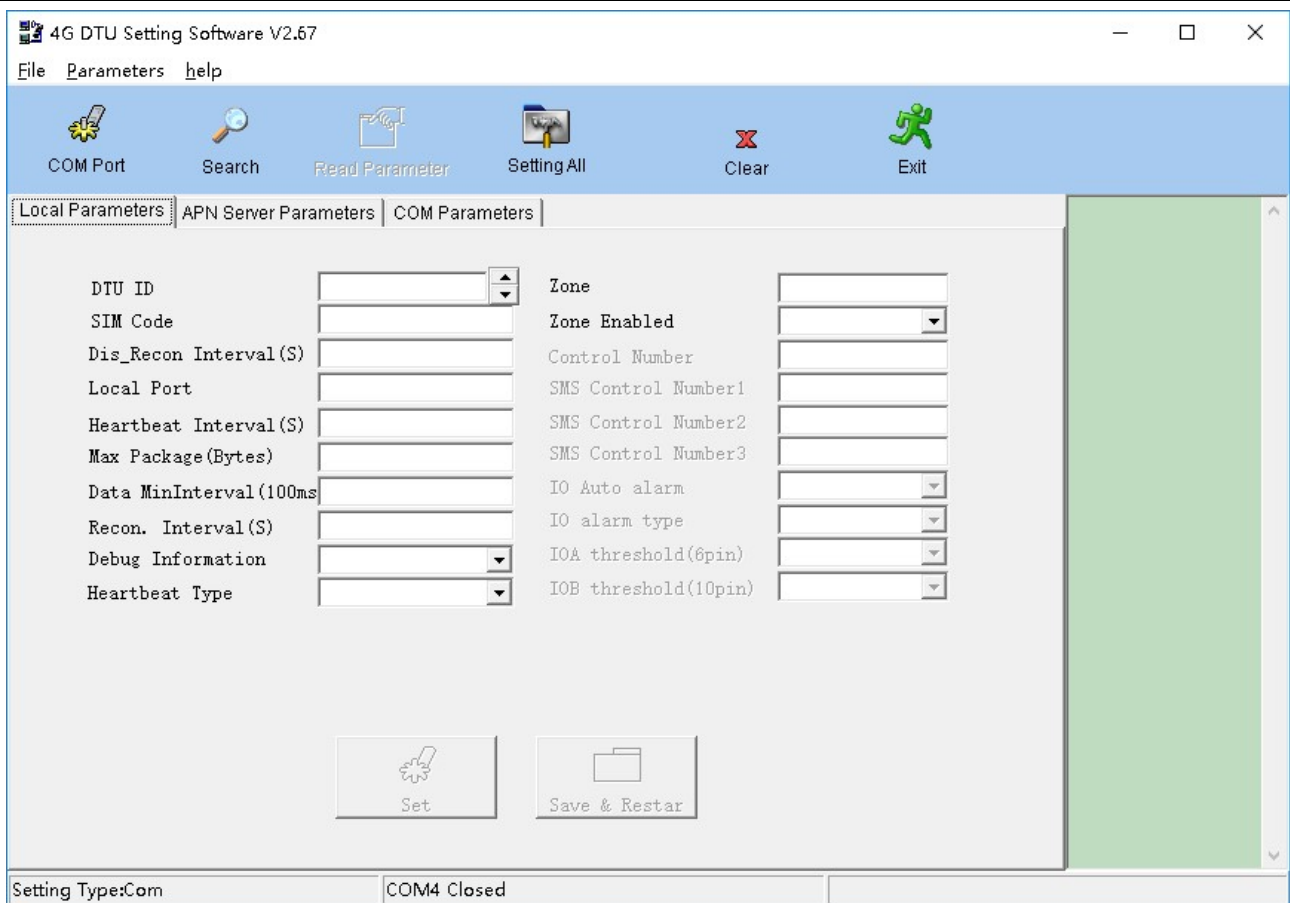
4G DTU Setting Software V2.67

File Parameters help

COM Port Search Read Parameter Setting All Clear Exit

Local Parameters | APN Server Parameters | COM Parameters

DTU ID
SIM Code
Dis_Recon Interval(S)
Local Port
Heartbeat Interval(S)
Max Package(Bytes)
Data MinInterval(100ms
Recon. Interval(S)
Debug Information
Heartbeat Type

Zone
Zone Enabled
Control Number
SMS Control Number1
SMS Control Number2
SMS Control Number3
IO Auto alarm
IO alarm type
IOA threshold(6pin)
IOB threshold(10pin)

Set
Save & Restar

Setting Type:Com
COM4 Closed